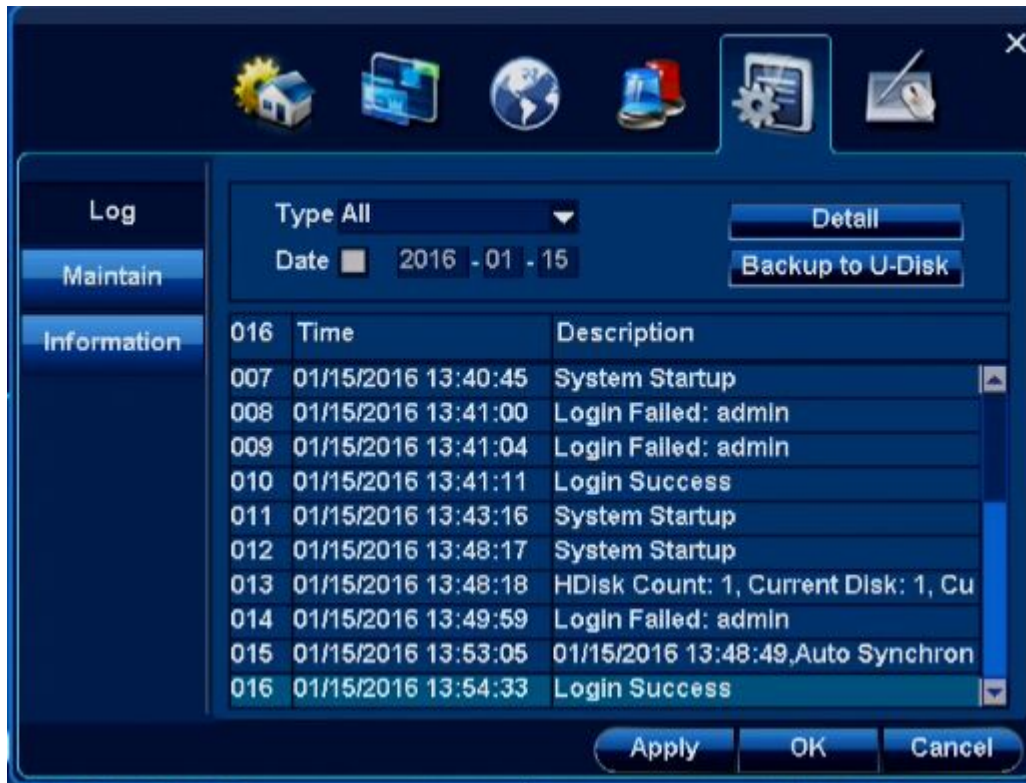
×

Log
Maintain
Information

Type All
Date 2016 - 01 - 15

Detail
Backup to U-Disk

| 016 | Time | Description |
|---|---|---|
| 007 | 01/15/2016 13:40:45 | System Startup |
| 008 | 01/15/2016 13:41:00 | Login Failed: admin |
| 009 | 01/15/2016 13:41:04 | Login Failed: admin |
| 010 | 01/15/2016 13:41:11 | Login Success |
| 011 | 01/15/2016 13:43:16 | System Startup |
| 012 | 01/15/2016 13:48:17 | System Startup |
| 013 | 01/15/2016 13:48:18 | HDisk Count: 1, Current Disk: 1, Cu |
| 014 | 01/15/2016 13:49:59 | Login Failed: admin |
| 015 | 01/15/2016 13:53:05 | 01/15/2016 13:48:49,Auto Synchron |
| 016 | 01/15/2016 13:54:33 | Login Success |

Apply
OK
Cancel